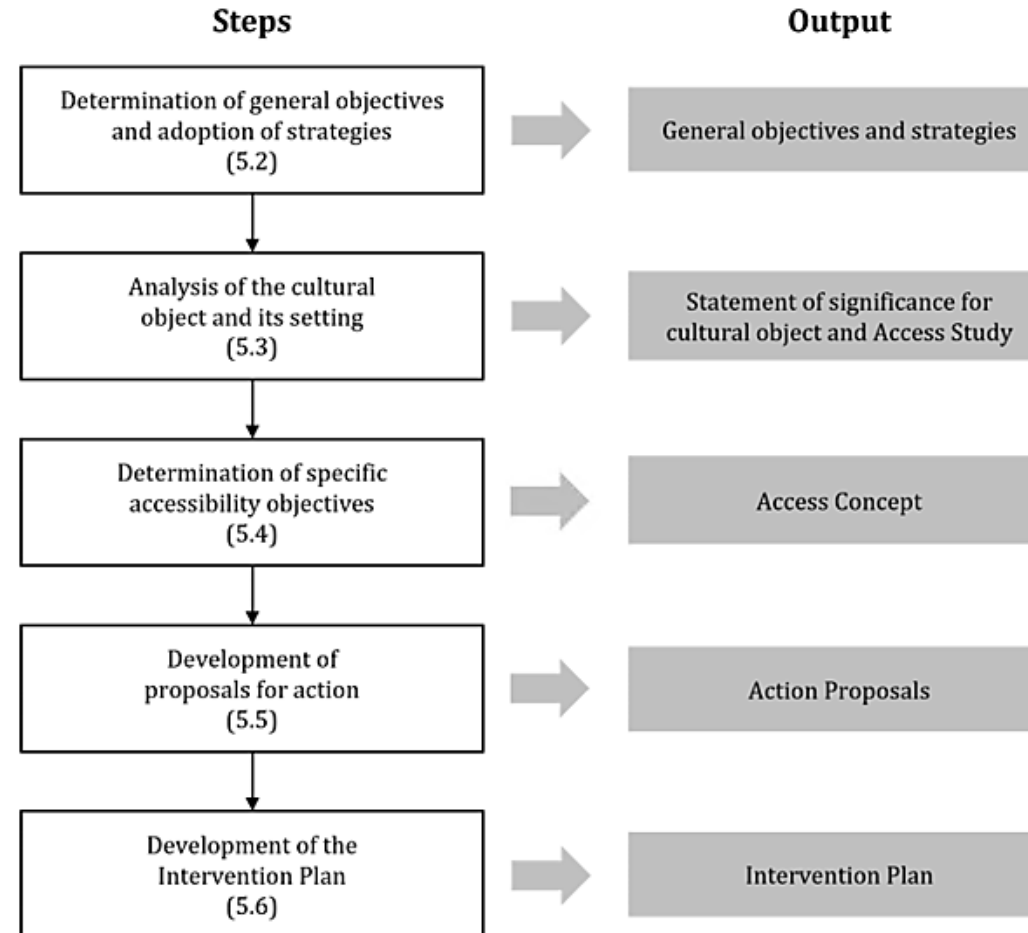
Steps

Output

Determination of general objectives and adoption of strategies
(5.2)

General objectives and strategies

Analysis of the cultural object and its setting
(5.3)

Statement of significance for cultural object and Access Study

Determination of specific accessibility objectives
(5.4)

Access Concept

Development of proposals for action
(5.5)

Action Proposals

Development of the Intervention Plan
(5.6)

Intervention Plan